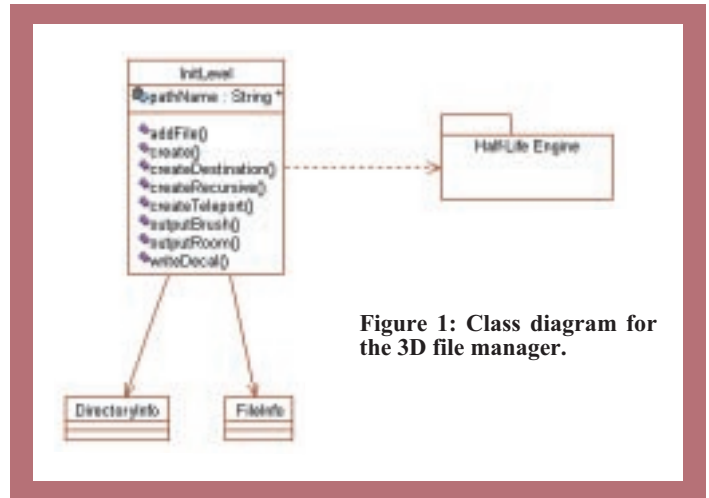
InitLevel

pathName : String *

addFile()
create()
createDestination()
createRecursive()
createTeleport()
outputBrush()
outputRoom()
writeDecal()

Half-Life Engine

Figure 1: Class diagram for the 3D file manager.

DirectoryInfo

FileInfo